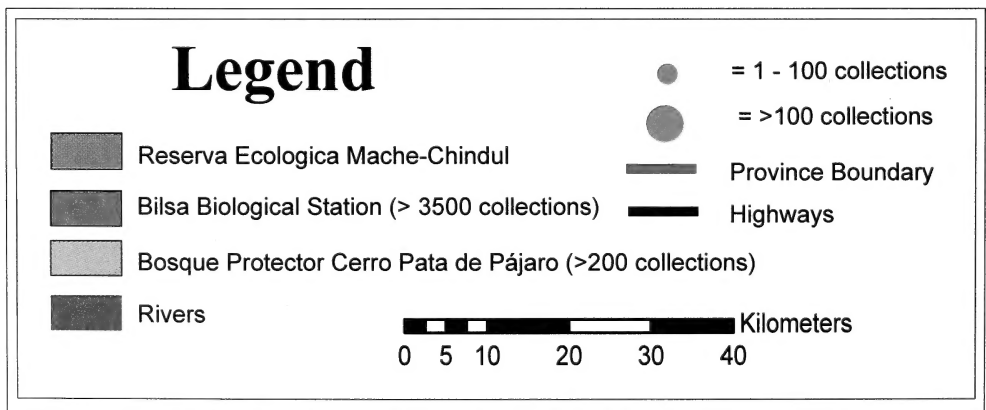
Legend

Reserva Ecologica Mache-Chindul

Bilsa Biological Station (> 3500 collections)

Bosque Protector Cerro Pata de Pájaro (>200 collections)

Rivers

= 1 - 100 collections

= >100 collections

Province Boundary

Highways

Kilometers

0 5 10 20 30 40